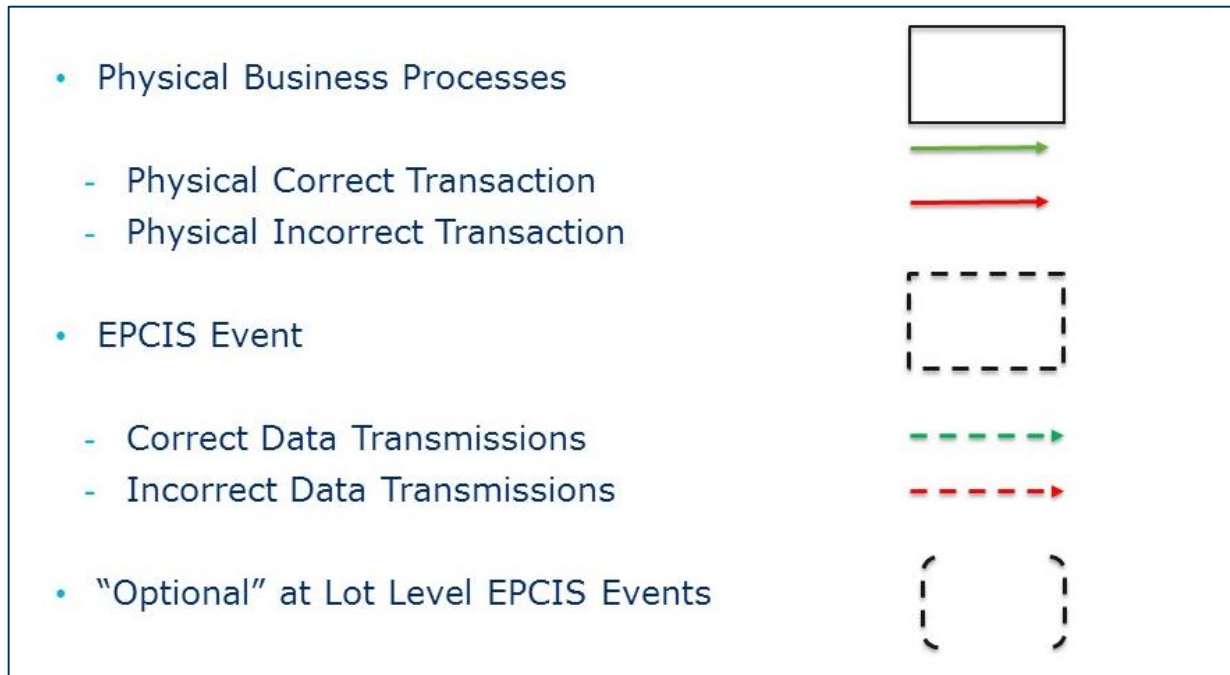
• Physical Business Processes

- Physical Correct Transaction
- Physical Incorrect Transaction

• EPCIS Event

- Correct Data Transmissions
- Incorrect Data Transmissions

• “Optional” at Lot Level EPCIS Events